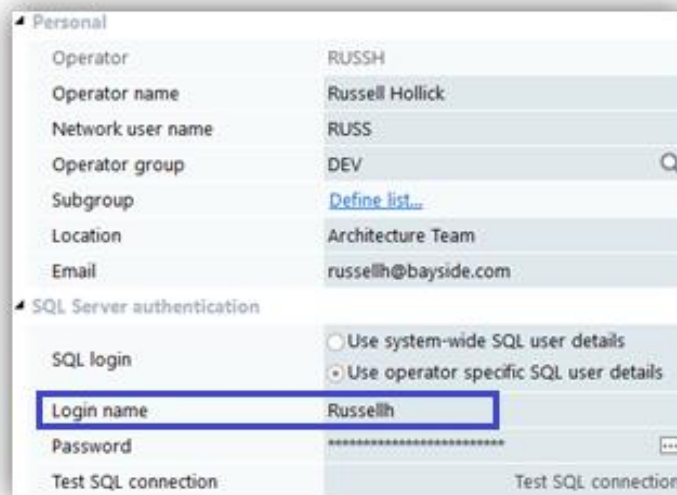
Personal

| | |
|---|---|
| Operator | RUSSH |
| Operator name | Russell Hollick |
| Network user name | RUSS |
| Operator group | DEV |
| Subgroup | Define list... |
| Location | Architecture Team |
| Email | russellh@bayside.com |

SQL Server authentication

| | |
|---|---|
| SQL login | Use system-wide SQL user details<br>Use operator specific SQL user details |
| Login name | Russellh |
| Password | ************************** |
| Test SQL connection | Test SQL connection |